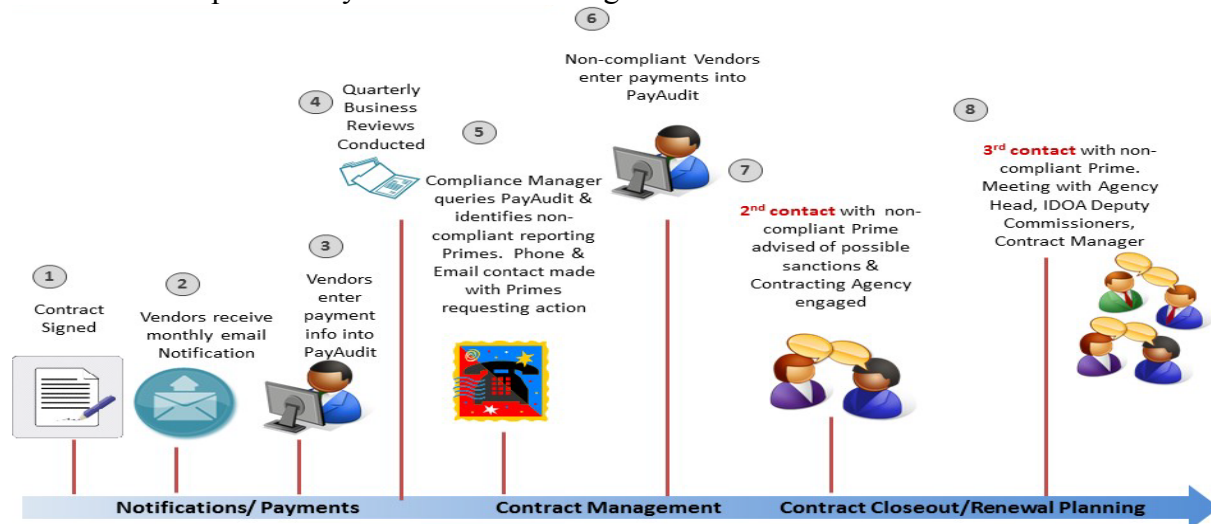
6

Non-compliant Vendors enter payments into PayAudit

4

Quarterly Business Reviews Conducted

5

Compliance Manager queries PayAudit & identifies non-compliant reporting Primes. Phone & Email contact made with Primes requesting action

7

$2^{nd}$ contact with non-compliant Prime advised of possible sanctions & Contracting Agency engaged

8

$3^{rd}$ contact with non-compliant Prime. Meeting with Agency Head, IDOA Deputy Commissioners, Contract Manager

1

Contract Signed

2

Vendors receive monthly email Notification

3

Vendors enter payment info into PayAudit

Notifications/ Payments

Contract Management

Contract Closeout/Renewal Planning